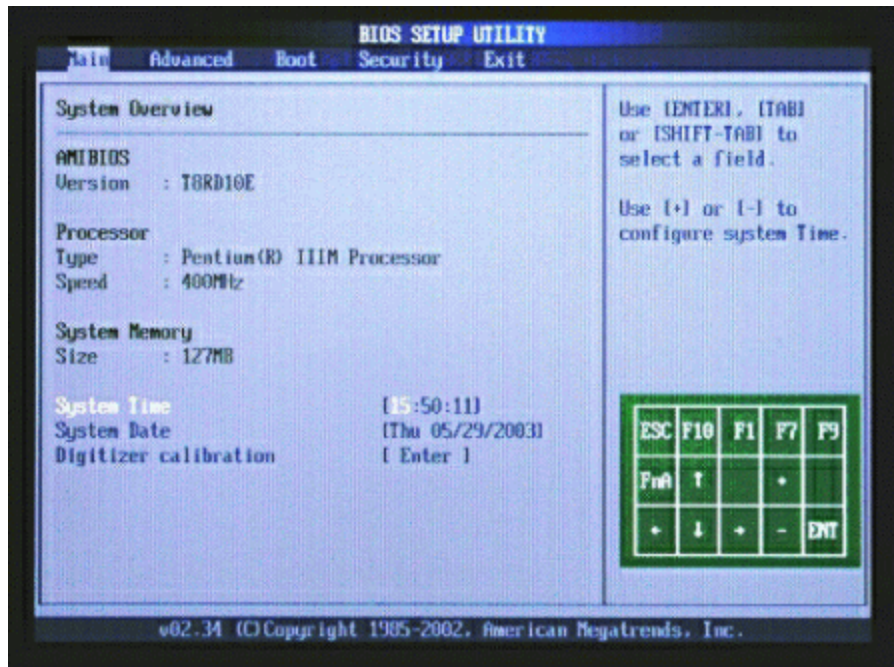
BIOS SETUP UTILITY

Main Advanced Boot Security Exit

System Overview

AMIBIOS
Version : T8RD10E

Processor
Type : Pentium(R) IIIM Processor
Speed : 400MHz

System Memory
Size : 127MB

System Time [15:50:11]
System Date [Thu 05/29/2003]
Digitizer calibration [ Enter ]

Use [ENTER], [TAB] or [SHIFT-TAB] to select a field.

Use [+] or [-] to configure system Time.

| ESC | F10 | F1 | F7 | F9 |
|---|---|---|---|---|
| FnA | ↑ | | + | |
| ← | ↓ | → | - | ENT |

v02.34 (C)Copyright 1985-2002, American Megatrends, Inc.